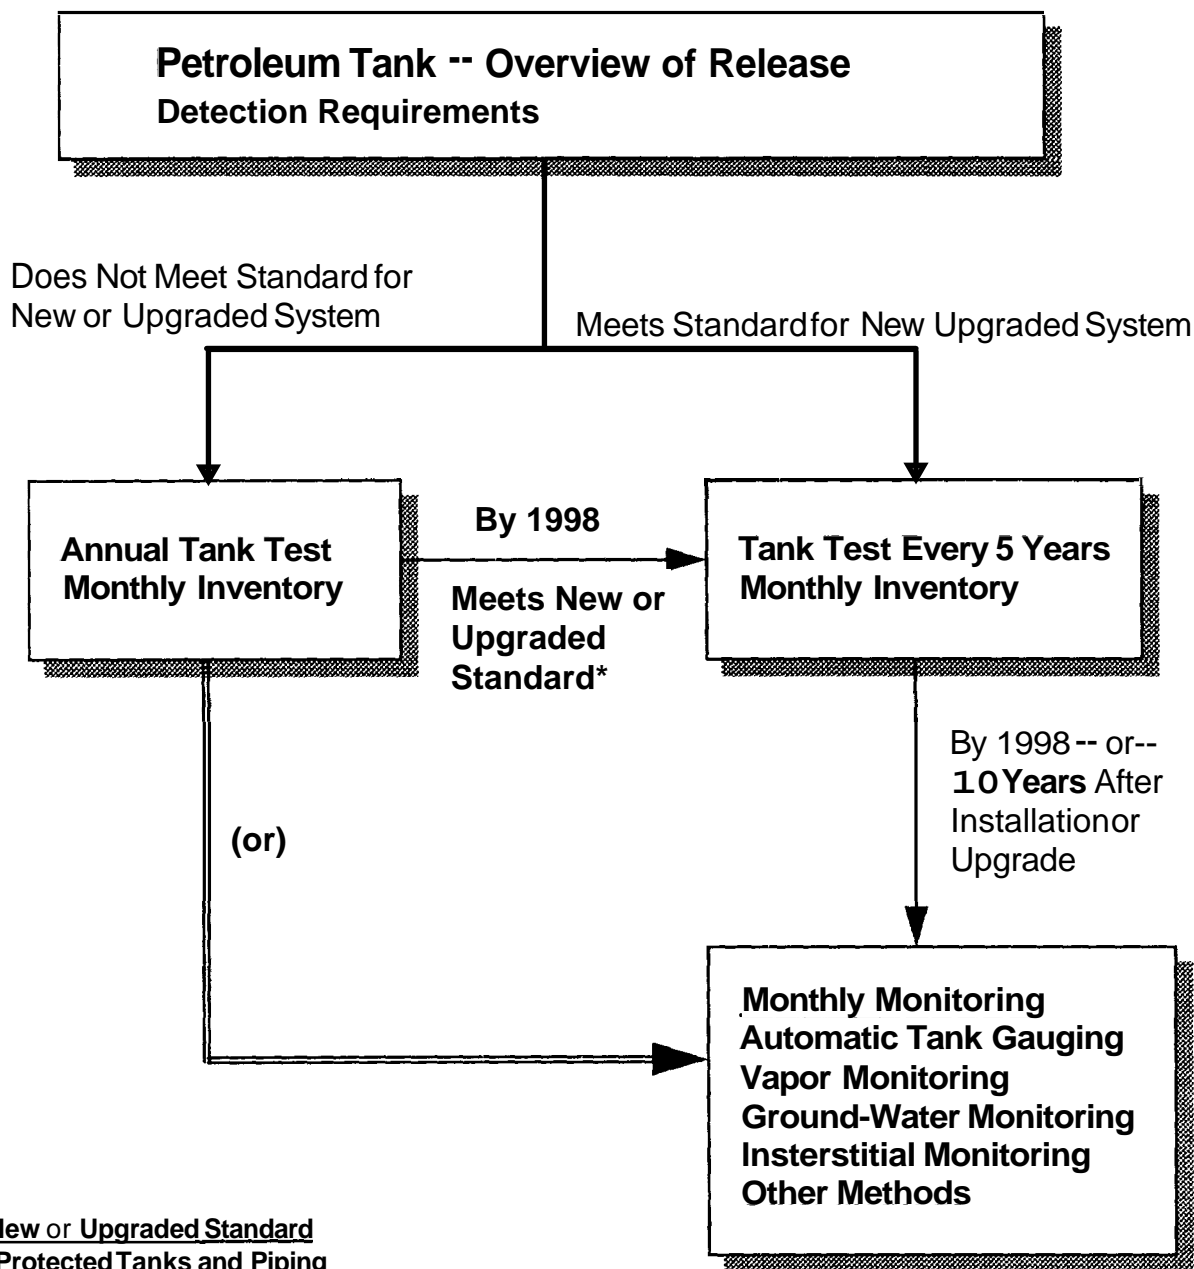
Petroleum Tank -- Overview of Release Detection Requirements

Does Not Meet Standard for New or Upgraded System

Meets Standard for New Upgraded System

Annual Tank Test
Monthly Inventory

By 1998

Meets New or Upgraded Standard*

Tank Test Every 5 Years
Monthly Inventory

By 1998 -- or-- 10 Years After Installation or Upgrade

(or)

Monthly Monitoring
Automatic Tank Gauging
Vapor Monitoring
Ground-Water Monitoring
Insterstitial Monitoring
Other Methods

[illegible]ew or Upgraded Standard
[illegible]Protected Tanks and Piping